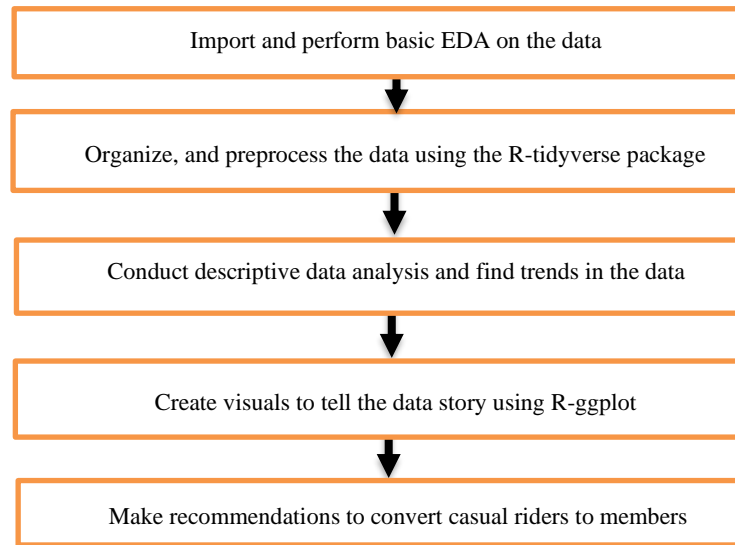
Import and perform basic EDA on the data

Organize, and preprocess the data using the R-tidyverse package

Conduct descriptive data analysis and find trends in the data

Create visuals to tell the data story using R-ggplot

Make recommendations to convert casual riders to members